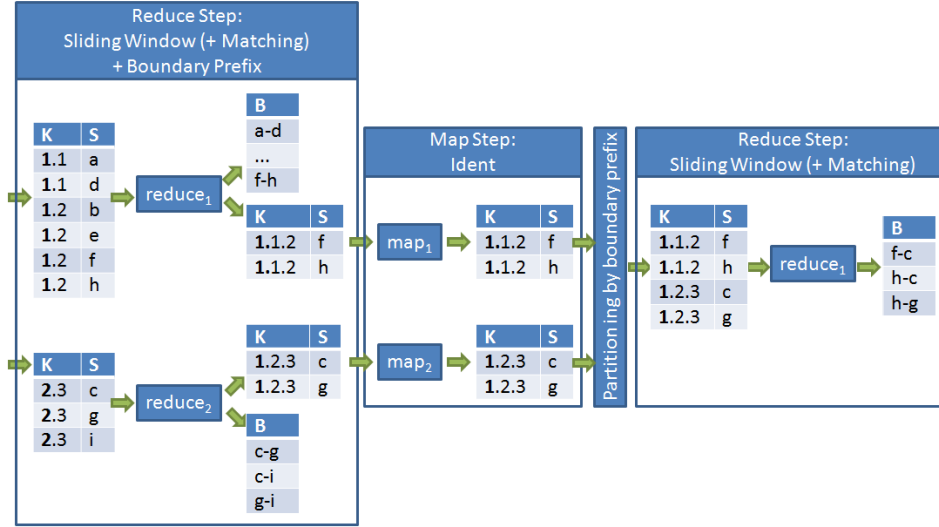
Reduce Step:
Sliding Window (+ Matching)
+ Boundary Prefix

| K | S |
|---|---|
| **1**.1 | a |
| **1**.1 | d |
| **1**.2 | b |
| **1**.2 | e |
| **1**.2 | f |
| **1**.2 | h |

reduce$_1$

| B |
|---|
| a-d |
| ... |
| f-h |

| K | S |
|---|---|
| **1**.1.2 | f |
| **1**.1.2 | h |

| K | S |
|---|---|
| **2**.3 | c |
| **2**.3 | g |
| **2**.3 | i |

reduce$_2$

| K | S |
|---|---|
| **1**.2.3 | c |
| **1**.2.3 | g |

| B |
|---|
| c-g |
| c-i |
| g-i |

Map Step:
Ident

map$_1$

| K | S |
|---|---|
| **1**.1.2 | f |
| **1**.1.2 | h |

map$_2$

| K | S |
|---|---|
| **1**.2.3 | c |
| **1**.2.3 | g |

Partition ing by boundary prefix

Reduce Step:
Sliding Window (+ Matching)

| K | S |
|---|---|
| **1**.1.2 | f |
| **1**.1.2 | h |
| **1**.2.3 | c |
| **1**.2.3 | g |

reduce$_1$

| B |
|---|
| f-c |
| h-c |
| h-g |